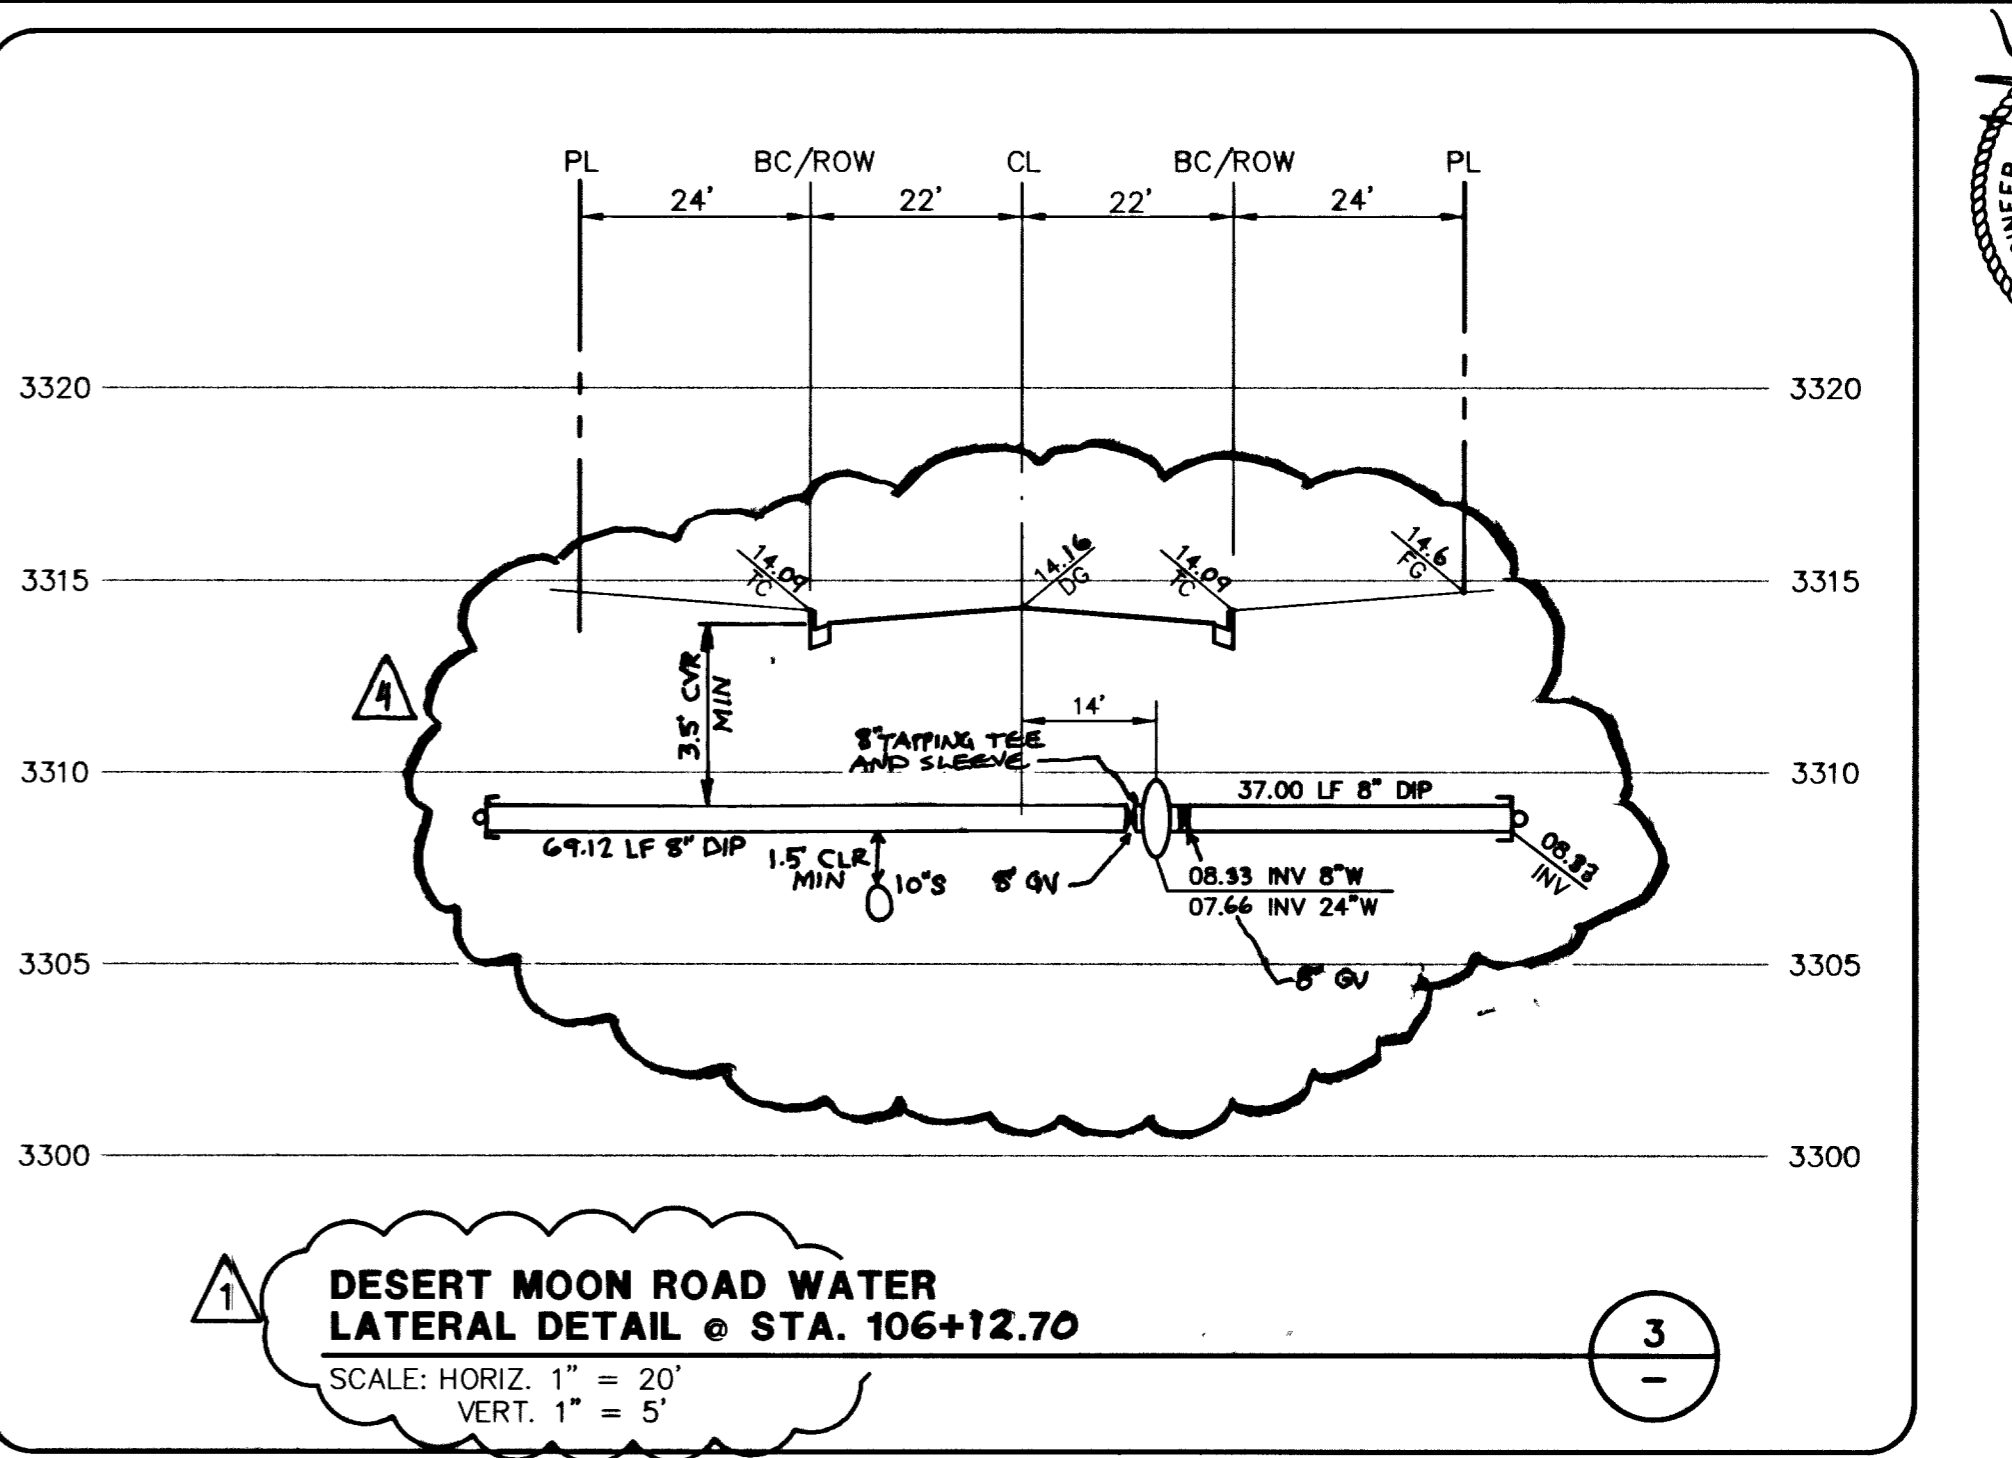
PL BC/ROW CL BC/ROW PL

24' 22' 22' 24'

3320 3320

3315 3315

3310 3310

3305 3305

3300 3300

14.09 TC

14.16 DG

14.09 TC

14.6 FG

4

3.5' CVR MIN

14'

8" TAPPING TEE AND SLEEVE

37.00 LF 8" DIP

69.12 LF 8" DIP

1.5' CLR MIN

10"S

8" GV

08.33 INV 8"W

07.66 INV 24"W

08.33 INV

8" GV

1

DESERT MOON ROAD WATER LATERAL DETAIL @ STA. 106+12.70

SCALE: HORIZ. 1" = 20'
VERT. 1" = 5'

3
—

INEER